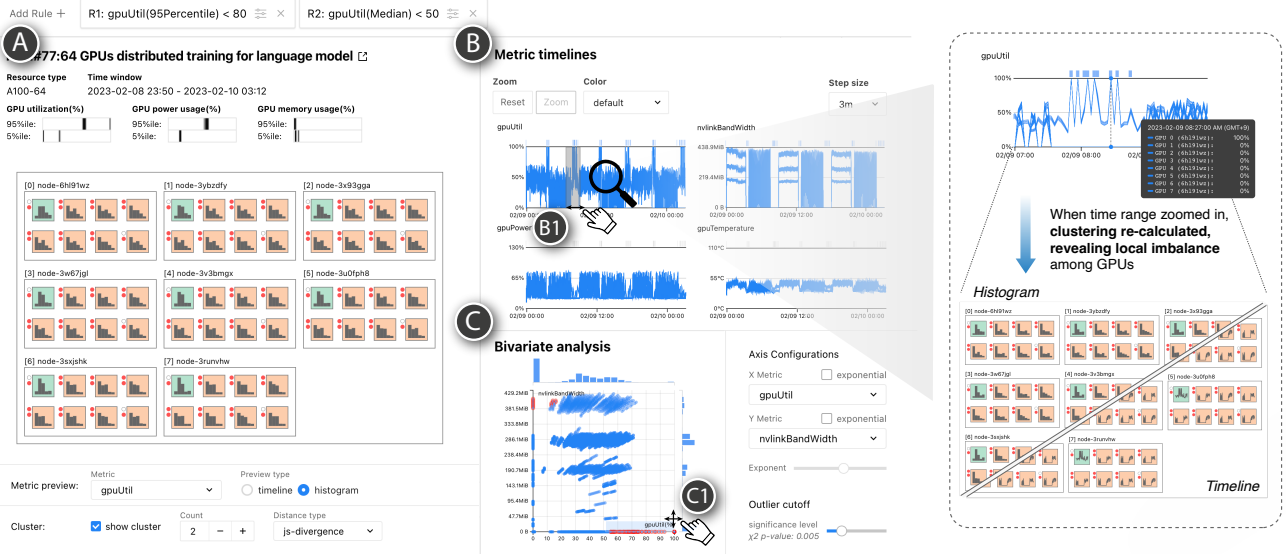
Add Rule +
R1: gpuUtil(95Percentile) < 80
R2: gpuUtil(Median) < 50

A
#77:64 GPUs distributed training for language model

Resource type
A100-64
Time window
2023-02-08 23:50 - 2023-02-10 03:12

GPU utilization(%)
95%ile:
5%ile:
GPU power usage(%)
95%ile:
5%ile:
GPU memory usage(%)
95%ile:
5%ile:

[0] node-6hl91wz
[1] node-3ybzdfy
[2] node-3x93gga
[3] node-3w67jgl
[4] node-3v3bmgx
[5] node-3u0fph8
[6] node-3sxjshk
[7] node-3runvhw

Metric preview:
Metric
gpuUtil
Preview type
timeline
histogram

Cluster:
show cluster
Count
2
Distance type
js-divergence

B
Metric timelines

Zoom
Reset
Zoom
Color
default
Step size
3m

gpuUtil
100%
50%
0%
02/09 00:00
02/10 00:00

nvlinkBandWidth
438.9MB
219.4MB
0 B
02/09 00:00
02/09 12:00
02/10 00:00

B1
gpuPower
130%
65%
0%
02/09 00:00
02/09 12:00
02/10 00:00

gpuTemperature
110°C
55°C
0°C
02/09 00:00
02/09 12:00
02/10 00:00

C
Bivariate analysis

429.2MB
381.5MB
333.8MB
286.1MB
238.4MB
190.7MB
143.1MB
95.4MB
47.7MB
0 B
nvlinkBandWidth
gpuUtil
0 10 20 30 40 50 60 70 80 90 100

C1

Axis Configurations
X Metric
exponential
gpuUtil
Y Metric
exponential
nvlinkBandWidth
Exponent
Outlier cutoff
significance level
$\chi2$ p-value: 0.005

gpuUtil
100%
50%
0%
02/09 07:00
02/09 08:00
2023-02-09 08:27:00 AM (GMT+9)
GPU 0 (6hl91wz): 100%
GPU 1 (6hl91wz): 0%
GPU 2 (6hl91wz): 0%
GPU 3 (6hl91wz): 0%
GPU 4 (6hl91wz): 0%
GPU 5 (6hl91wz): 0%
GPU 6 (6hl91wz): 0%
GPU 7 (6hl91wz): 0%

When time range zoomed in, clustering re-calculated, revealing local imbalance among GPUs

Histogram
[0] node-6hl91wz
[1] node-3ybzdfy
[2] node-3x93gga
[3] node-3w67jgl
[4] node-3v3bmgx
[5] node-3u0fph8
[6] node-3sxjshk
[7] node-3runvhw
Timeline